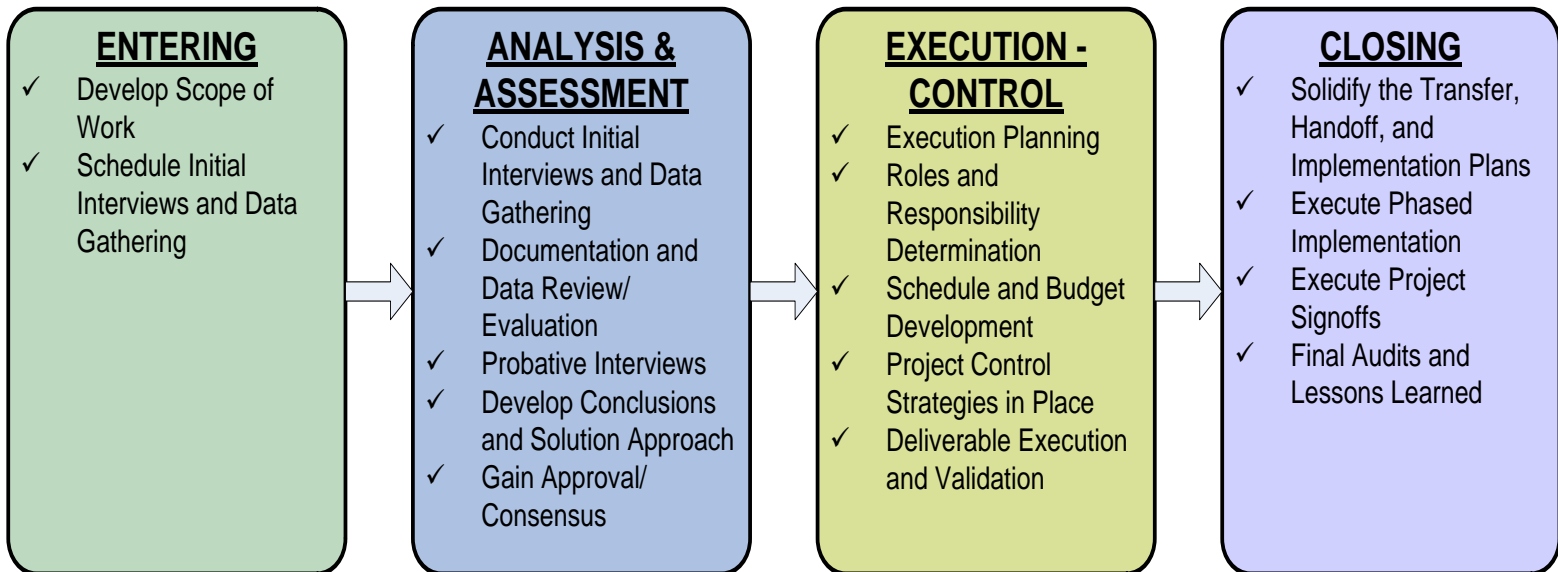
ENTERING
✓ Develop Scope of Work
✓ Schedule Initial Interviews and Data Gathering

ANALYSIS & ASSESSMENT
✓ Conduct Initial Interviews and Data Gathering
✓ Documentation and Data Review/ Evaluation
✓ Probative Interviews
✓ Develop Conclusions and Solution Approach
✓ Gain Approval/ Consensus

EXECUTION - CONTROL
✓ Execution Planning
✓ Roles and Responsibility Determination
✓ Schedule and Budget Development
✓ Project Control Strategies in Place
✓ Deliverable Execution and Validation

CLOSING
✓ Solidify the Transfer, Handoff, and Implementation Plans
✓ Execute Phased Implementation
✓ Execute Project Signoffs
✓ Final Audits and Lessons Learned